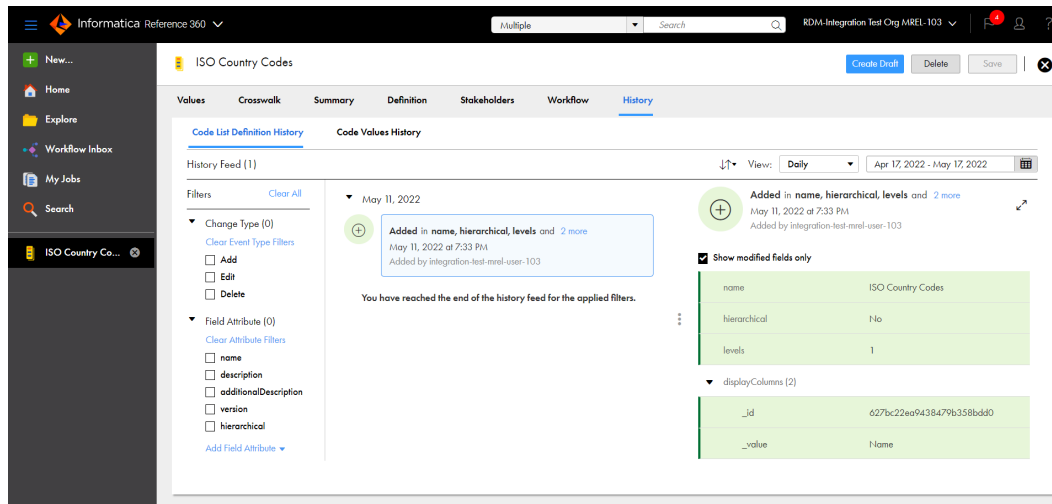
Informatica Reference 360

Multiple
Search
RDM-Integration Test Org MREL-103
4

New...
Home
Explore
Workflow Inbox
My Jobs
Search
ISO Country Co...

ISO Country Codes
Create Draft
Delete
Save

Values
Crosswalk
Summary
Definition
Stakeholders
Workflow
History

Code List Definition History
Code Values History

History Feed (1)
View: Daily
Apr 17, 2022 - May 17, 2022

Filters
Clear All

Change Type (0)
Clear Event Type Filters
Add
Edit
Delete

Field Attribute (0)
Clear Attribute Filters
name
description
additionalDescription
version
hierarchical
Add Field Attribute

May 11, 2022

Added in name, hierarchical, levels and 2 more
May 11, 2022 at 7:33 PM
Added by integration-test-mrel-user-103

You have reached the end of the history feed for the applied filters.

Added in name, hierarchical, levels and 2 more
May 11, 2022 at 7:33 PM
Added by integration-test-mrel-user-103

Show modified fields only

| name | ISO Country Codes |
|---|---|
| hierarchical | No |
| levels | 1 |

displayColumns (2)

| _id | 627bc22ea9438479b358bdd0 |
|---|---|
| _value | Name |